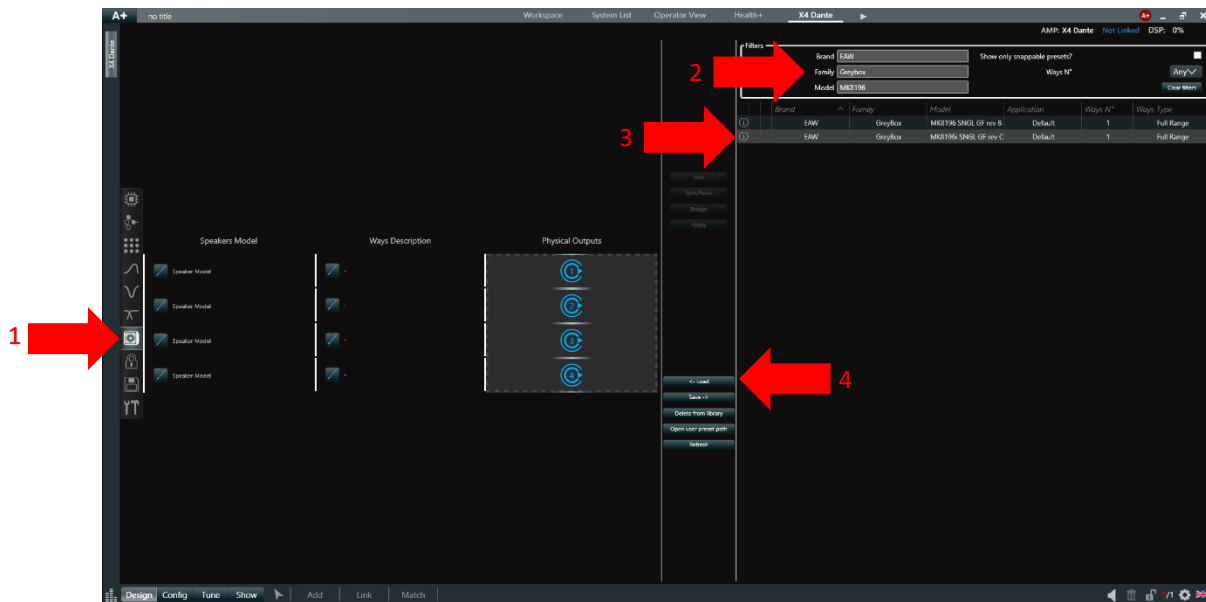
A+ no title Workspace System List Operator View Health+ X4 Dante

AMP: X4 Dante Not Linked DSP: 0%

X4 Dante

Filters
Brand EAW
Family Greybox
Model MK8196
Show only snappable presets?
Ways N° Any
Clear filters

2

3

| Brand | Family | Model | Application | Ways N° | Ways Type |
|---|---|---|---|---|---|
| EAW | GreyBox | MK8196 SNGL GF rev B | Default | 1 | Full Range |
| EAW | GreyBox | MK8196i SNGL GF rev C | Default | 1 | Full Range |

Join
Split/Reset
Bridge
Apply

Speakers Model | Ways Description | Physical Outputs

Speaker Model -
Speaker Model -
Speaker Model -
Speaker Model -

1 2 3 4

1

<- Load
Save ->
Delete from library
Open user preset path
Refresh

4

Design Config Tune Show Add Link Match